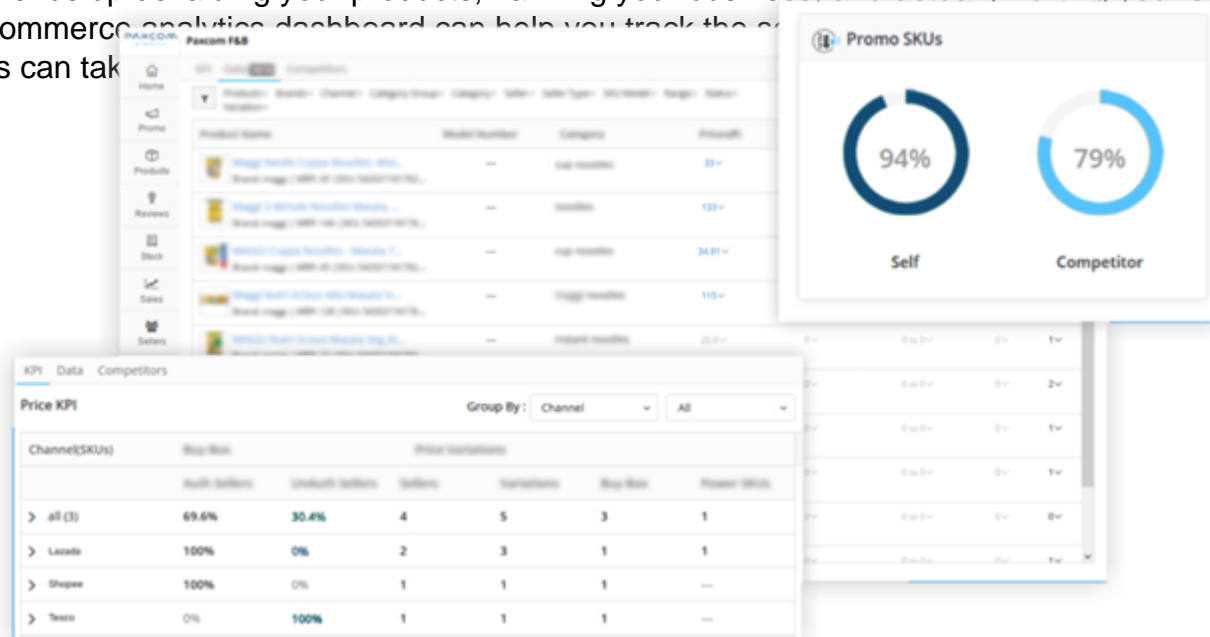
ommerce analytics dashboard can help you track the s
s can tak

PAXCOM Paxcom F&B

Home
Promo
Products
Reviews
Stock
Sales
Sellers

KPI Data Competitors

Product Name Model Number Category Price

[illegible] — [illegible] 33
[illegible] — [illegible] 133
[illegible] — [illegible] 34.91
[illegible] — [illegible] 115
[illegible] — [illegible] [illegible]

Promo SKUs

94%
79%

Self
Competitor

KPI Data Competitors

Price KPI

Group By : Channel All

| Channel(SKUs) | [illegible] | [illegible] | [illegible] | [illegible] | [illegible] | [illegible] |
|---|---|---|---|---|---|---|
| > all (3) | 69.6% | 30.4% | 4 | 5 | 3 | 1 |
| > Lazada | 100% | 0% | 2 | 3 | 1 | 1 |
| > Shopee | 100% | 0% | 1 | 1 | 1 | — |
| > Tesco | 0% | 100% | 1 | 1 | 1 | — |